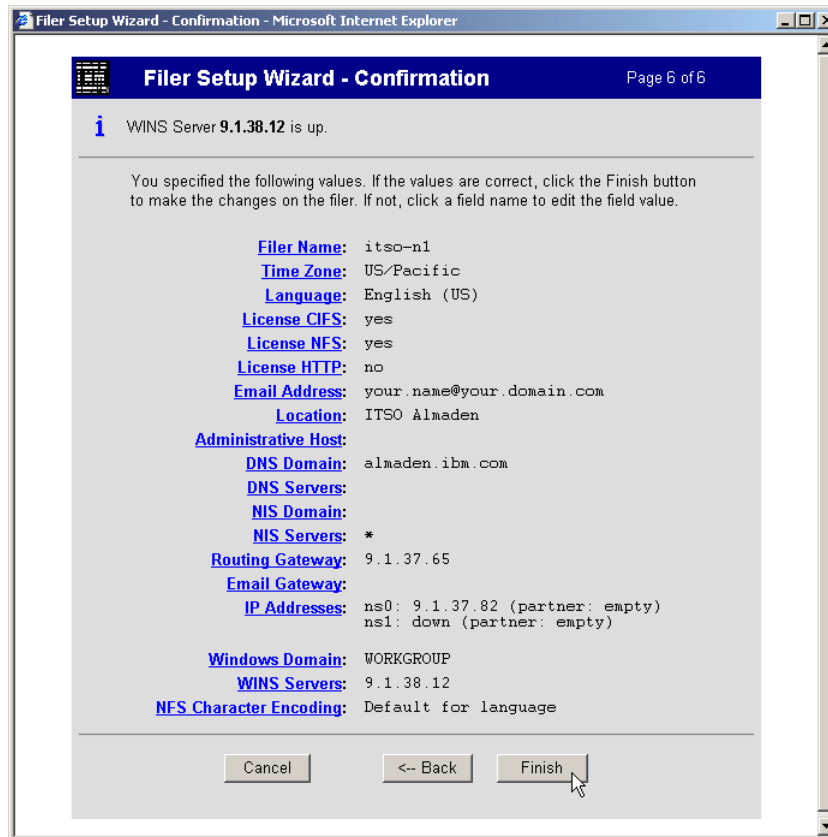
Filer Setup Wizard - Confirmation - Microsoft Internet Explorer

Filer Setup Wizard - Confirmation

Page 6 of 6

i WINS Server **9.1.38.12** is up.

You specified the following values. If the values are correct, click the Finish button to make the changes on the filer. If not, click a field name to edit the field value.

| | |
|---|---|
| Filer Name: | itso-n1 |
| Time Zone: | US/Pacific |
| Language: | English (US) |
| License CIFS: | yes |
| License NFS: | yes |
| License HTTP: | no |
| Email Address: | your.name@your.domain.com |
| Location: | ITSO Almaden |
| Administrative Host: | |
| DNS Domain: | almaden.ibm.com |
| DNS Servers: | |
| NIS Domain: | |
| NIS Servers: | * |
| Routing Gateway: | 9.1.37.65 |
| Email Gateway: | |
| IP Addresses: | ns0: 9.1.37.82 (partner: empty) ns1: down (partner: empty) |
| Windows Domain: | WORKGROUP |
| WINS Servers: | 9.1.38.12 |
| NFS Character Encoding: | Default for language |

Cancel <-- Back Finish